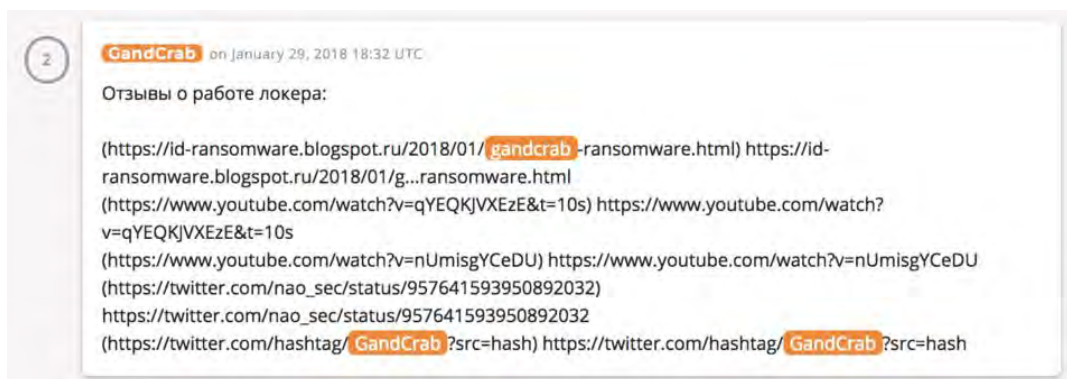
2

GandCrab on January 29, 2018 18:32 UTC

Отзывы о работе локера:

(https://id-ransomware.blogspot.ru/2018/01/gandcrab-ransomware.html) https://id-ransomware.blogspot.ru/2018/01/g...ransomware.html
(https://www.youtube.com/watch?v=qYEQKJVXEzE&t=10s) https://www.youtube.com/watch?v=qYEQKJVXEzE&t=10s
(https://www.youtube.com/watch?v=nUmisgYCeDU) https://www.youtube.com/watch?v=nUmisgYCeDU
(https://twitter.com/nao_sec/status/957641593950892032)
https://twitter.com/nao_sec/status/957641593950892032
(https://twitter.com/hashtag/GandCrab?src=hash) https://twitter.com/hashtag/GandCrab?src=hash